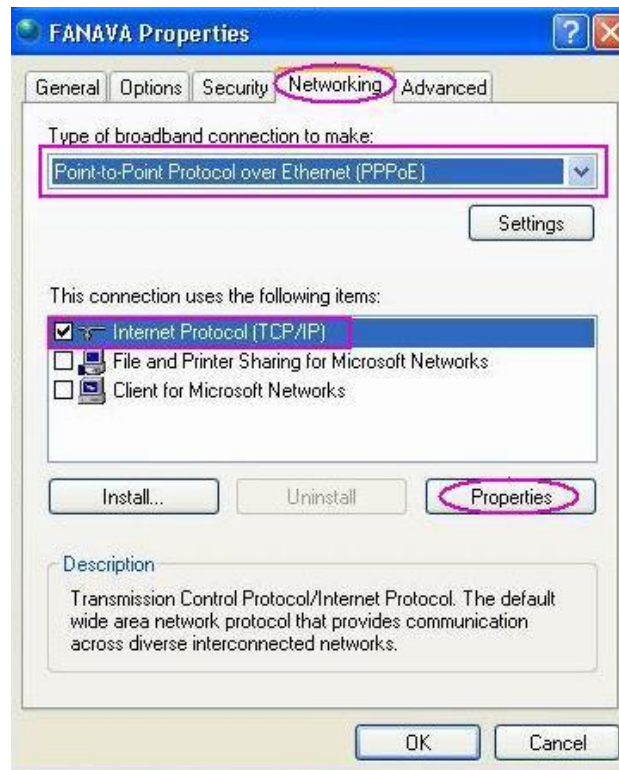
FANAVA Properties

General | Options | Security | Networking | Advanced

Type of broadband connection to make:

Point-to-Point Protocol over Ethernet (PPPoE)

Settings

This connection uses the following items:

Internet Protocol (TCP/IP)
File and Printer Sharing for Microsoft Networks
Client for Microsoft Networks

Install... | Uninstall | Properties

Description

Transmission Control Protocol/Internet Protocol. The default wide area network protocol that provides communication across diverse interconnected networks.

OK | Cancel